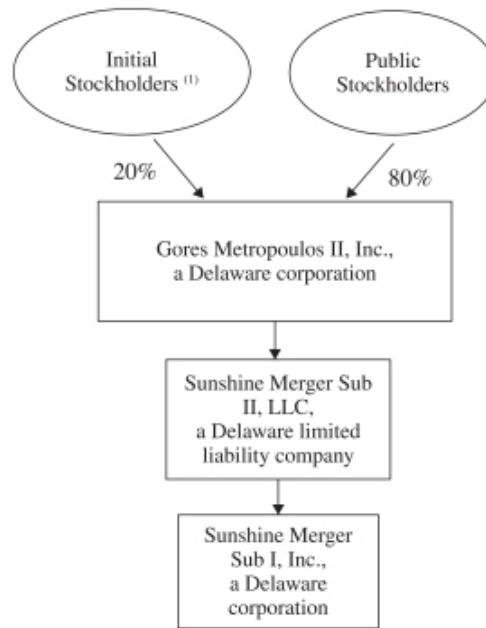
Initial Stockholders $^{(1)}$

Public Stockholders

20%

80%

Gores Metropoulos II, Inc., a Delaware corporation

Sunshine Merger Sub II, LLC, a Delaware limited liability company

Sunshine Merger Sub I, Inc., a Delaware corporation